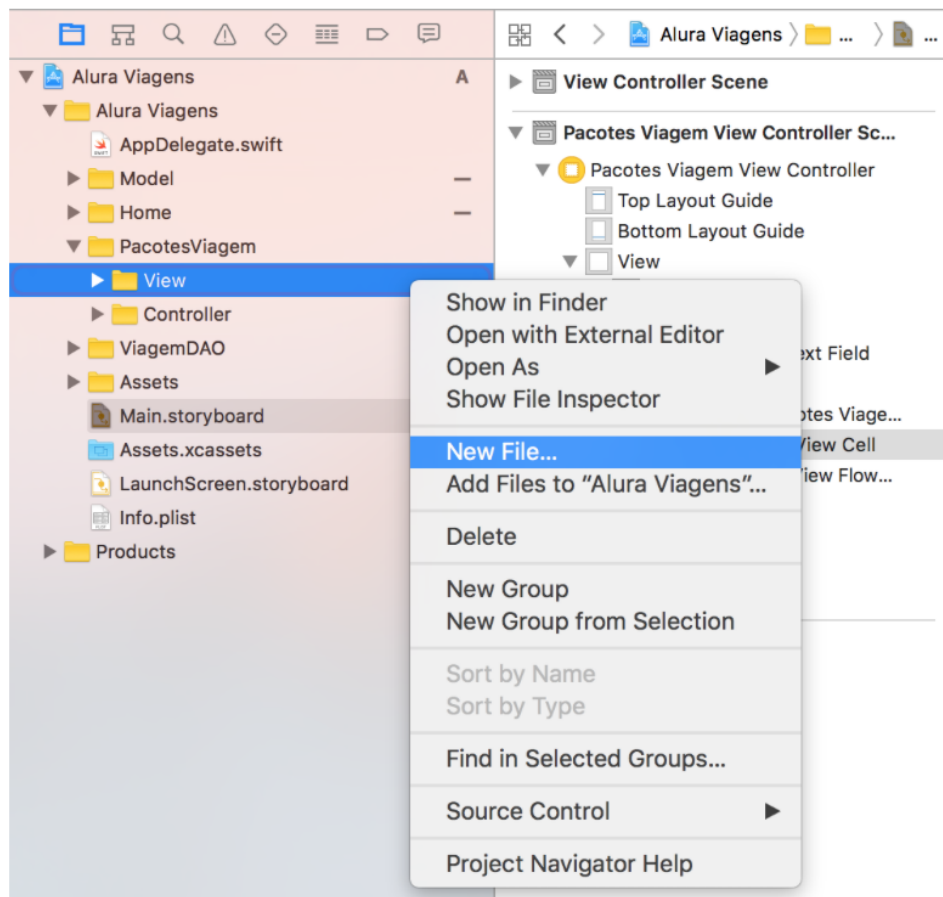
Alura Viagens A
Alura Viagens
AppDelegate.swift
Model —
Home —
PacotesViagem
View
Controller
ViagemDAO
Assets
Main.storyboard
Assets.xcassets
LaunchScreen.storyboard
Info.plist
Products

Alura Viagens 〉 ... 〉

View Controller Scene
Pacotes Viagem View Controller Sc...
Pacotes Viagem View Controller
Top Layout Guide
Bottom Layout Guide
View
xt Field
otes Viage...
View Cell
View Flow...

Show in Finder
Open with External Editor
Open As
Show File Inspector
New File...
Add Files to "Alura Viagens"...
Delete
New Group
New Group from Selection
Sort by Name
Sort by Type
Find in Selected Groups...
Source Control
Project Navigator Help